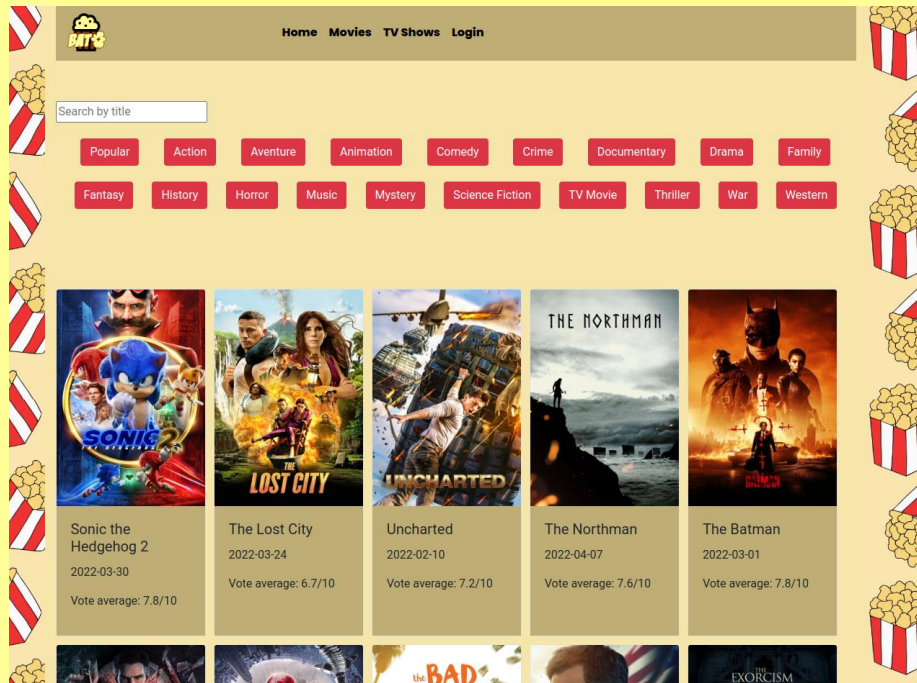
BAT

Home Movies TV Shows Login

Search by title

Popular Action Aventure Animation Comedy Crime Documentary Drama Family

Fantasy History Horror Music Mystery Science Fiction TV Movie Thriller War Western

SONIC 2

THE LOST CITY

UNCHARTED

THE NORTHMAN

THE BATMAN

Sonic the Hedgehog 2
2022-03-30
Vote average: 7.8/10

The Lost City
2022-03-24
Vote average: 6.7/10

Uncharted
2022-02-10
Vote average: 7.2/10

The Northman
2022-04-07
Vote average: 7.6/10

The Batman
2022-03-01
Vote average: 7.8/10

the BAD

THE EXORCISM